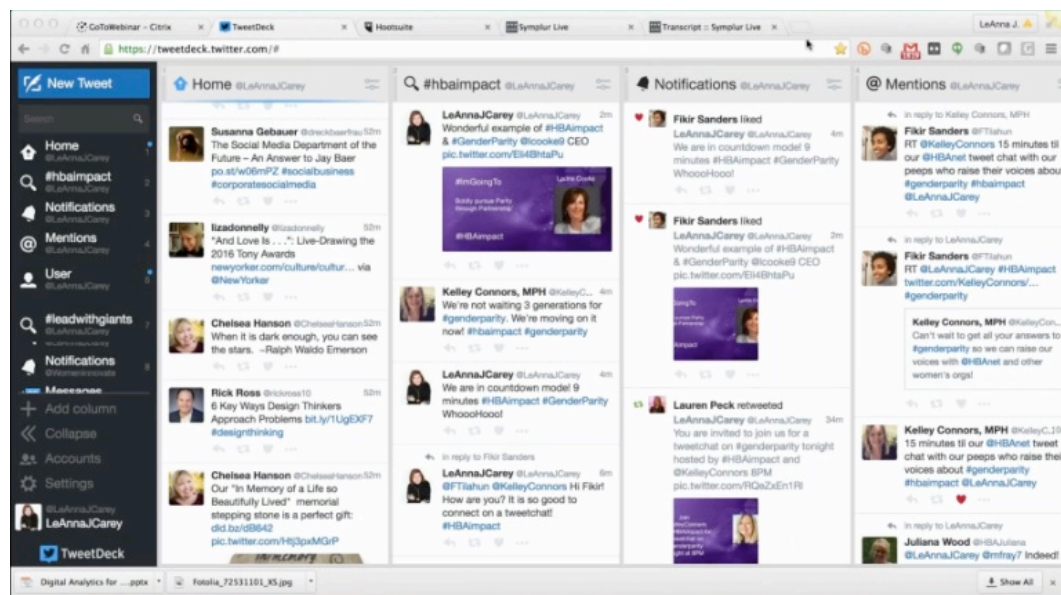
GoToWebinar – Citrix × TweetDeck × Hootsuite × Symplur Live × Transcript :: Symplur Live ×

LeAnna J.

https://tweetdeck.twitter.com/#

New Tweet

Search

Home @LeAnnaJCarey

#hbaimpact

Notifications @LeAnnaJCarey

Mentions @LeAnnaJCarey

User @LeAnnaJCarey

#leadwithgiants

Notifications @WomenInnovate

Messages

Add column

Collapse

Accounts

Settings

@LeAnnaJCarey LeAnnaJCarey

TweetDeck

Home @LeAnnaJCarey

Susanna Gebauer @dreckbaerfrau 52m
The Social Media Department of the Future – An Answer to Jay Baer po.st/w06mPZ #socialbusiness #corporatesocialmedia

lizadonnelly @lizadonnelly 52m
"And Love Is . . .": Live-Drawing the 2016 Tony Awards newyorker.com/culture/cultur... via @NewYorker

Chelsea Hanson @ChelseaHanson 52m
When it is dark enough, you can see the stars. –Ralph Waldo Emerson

Rick Ross @rickross10 52m
6 Key Ways Design Thinkers Approach Problems bit.ly/1UgEXF7 #designthinking

Chelsea Hanson @ChelseaHanson 52m
Our "In Memory of a Life so Beautifully Lived" memorial stepping stone is a perfect gift: dld.bz/dB642 pic.twitter.com/Htj3pxMGrP

#hbaimpact @LeAnnaJCarey

LeAnnaJCarey @LeAnnaJCarey 2m
Wonderful example of #HBAimpact & #GenderParity @lcooke9 CEO pic.twitter.com/Eli4BhtaPu

#ImGoingTo
#HBAimpact

Kelley Connors, MPH @KelleyC 4m
We're not waiting 3 generations for #genderparity. We're moving on it now! #hbaimpact #genderparity

LeAnnaJCarey @LeAnnaJCarey 4m
We are in countdown mode! 9 minutes #HBAimpact #GenderParity WhoooHooo!

In reply to Fikir Sanders
LeAnnaJCarey @LeAnnaJCarey 5m
@FTilahun @KelleyConnors Hi Fikir! How are you? It is so good to connect on a tweetchat! #HBAimpact

Notifications @LeAnnaJCarey

Fikir Sanders liked
LeAnnaJCarey @LeAnnaJCarey 4m
We are in countdown mode! 9 minutes #HBAimpact #GenderParity WhoooHooo!

Fikir Sanders liked
LeAnnaJCarey @LeAnnaJCarey 2m
Wonderful example of #HBAimpact & #GenderParity @lcooke9 CEO pic.twitter.com/Eli4BhtaPu

Lauren Peck retweeted
LeAnnaJCarey @LeAnnaJCarey 34m
You are invited to join us for a tweetchat on #genderparity tonight hosted by #HBAimpact and @KelleyConnors 8PM pic.twitter.com/RQsZxEn1Rl

Mentions @LeAnnaJCarey

In reply to Kelley Connors, MPH
Fikir Sanders @FTilahun
RT @KelleyConnors 15 minutes til our @HBAnet tweet chat with our peeps who raise their voices abou #genderparity #hbaimpact @LeAnnaJCarey

In reply to LeAnnaJCarey
Fikir Sanders @FTilahun
RT @LeAnnaJCarey #HBAimpact twitter.com/KelleyConnors/... #genderparity

Kelley Connors, MPH @KelleyCon...
Can't wait to get all your answers to #genderparity so we can raise our voices with @HBAnet and other women's orgs!

Kelley Connors, MPH @KelleyC 10
15 minutes til our @HBAnet tweet chat with our peeps who raise thei voices about #genderparity #hbaimpact @LeAnnaJCarey

In reply to LeAnnaJCarey
Juliana Wood @HBAJuliana
@LeAnnaJCarey @mfray7 Indeed!

Digital Analytics for ....pptx
Fotolia_72531101_XS.jpg
Show All